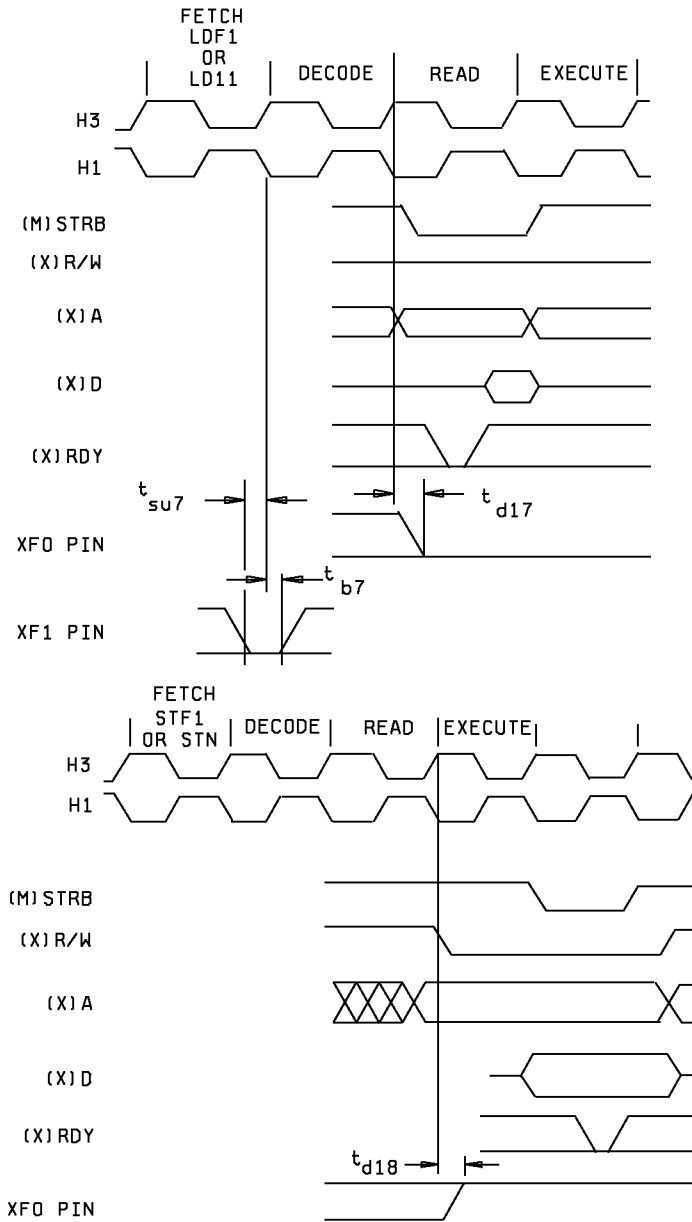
FETCH LDF1 OR LD11

DECODE

READ

EXECUTE

H3

H1

(M)STRB

(X)R/W

(X)A

(X)D

(X)RDY

$t_{su7}$

$t_{d17}$

XF0 PIN

$t_{b7}$

XF1 PIN

FETCH STF1 OR STN

DECODE

READ

EXECUTE

H3

H1

(M)STRB

(X)R/W

(X)A

(X)D

(X)RDY

$t_{d18}$

XF0 PIN